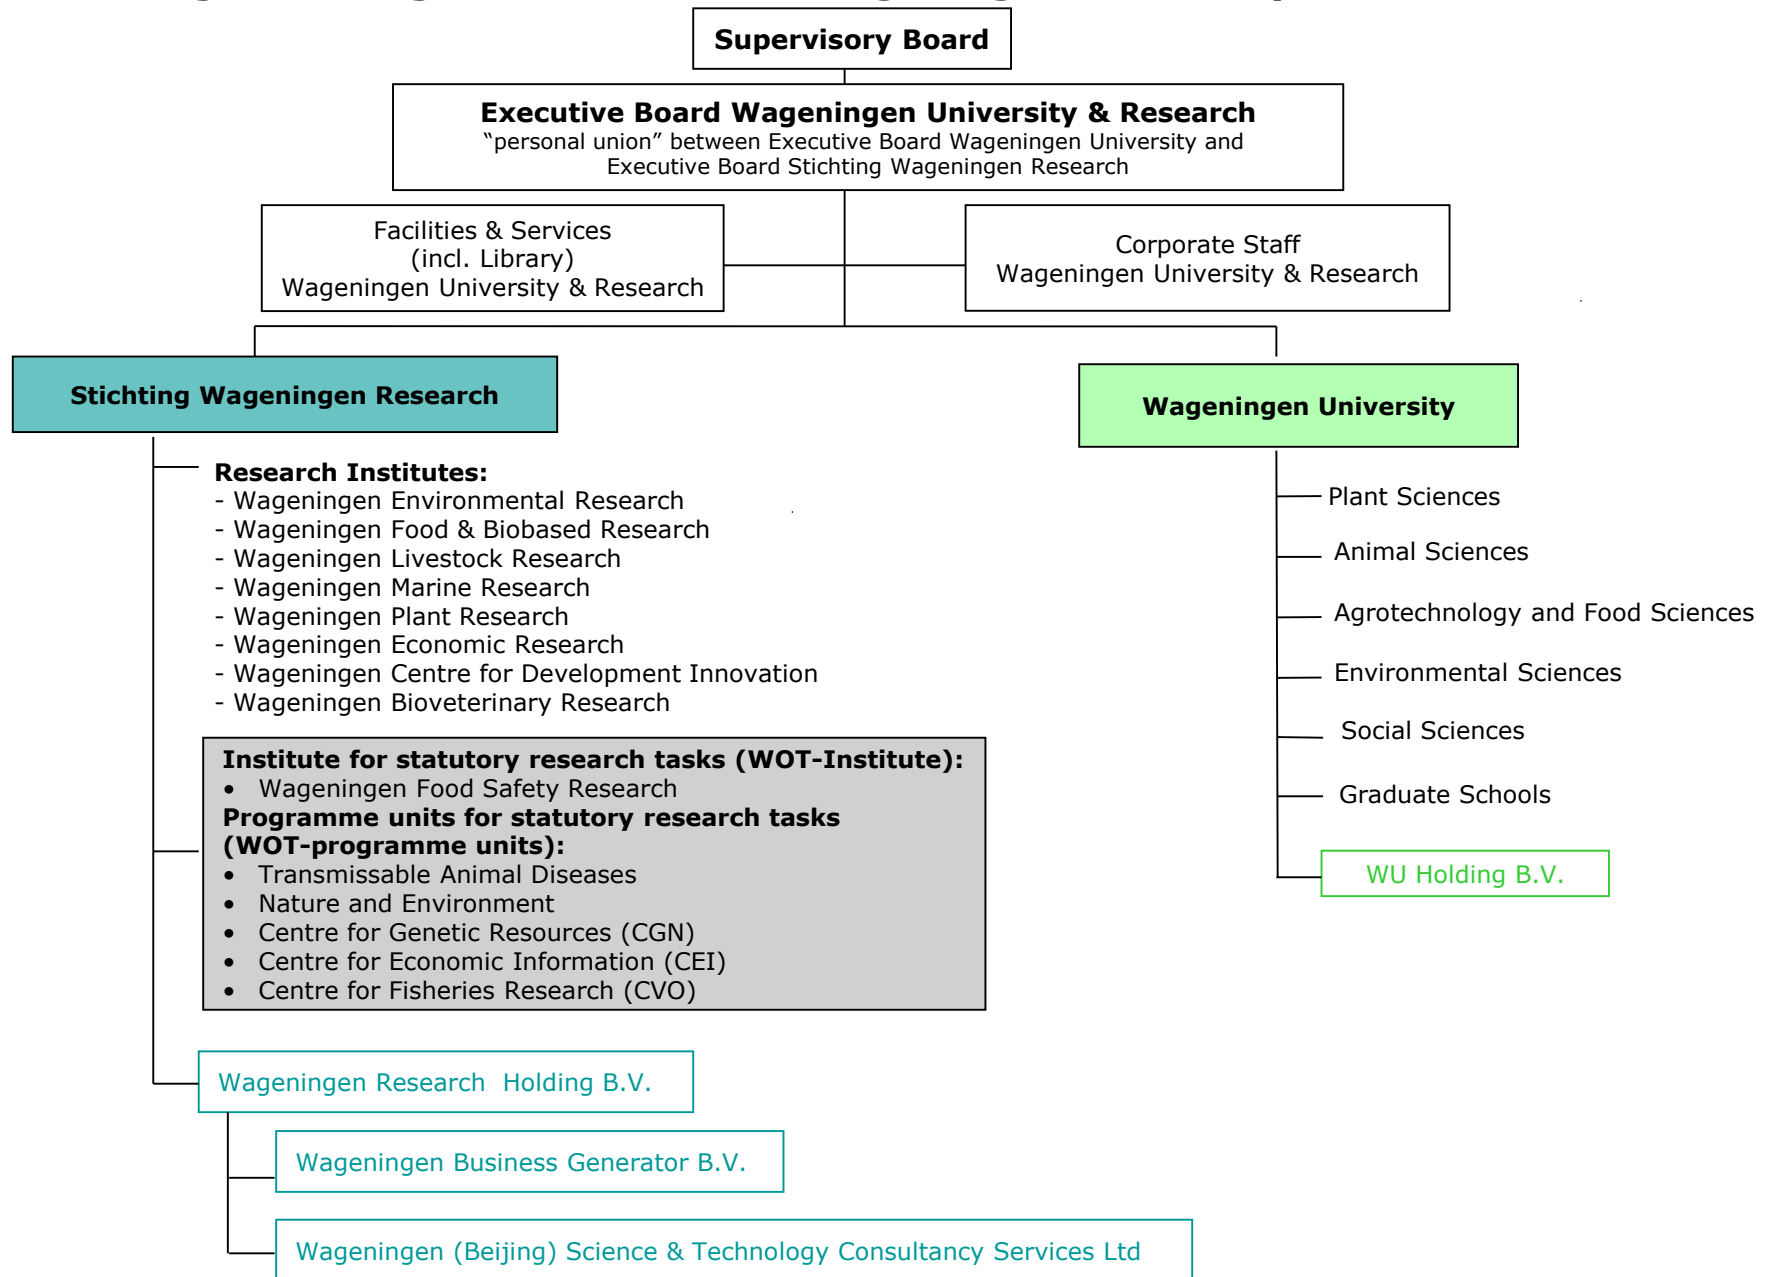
Supervisory Board

Executive Board Wageningen University & Research
"personal union" between Executive Board Wageningen University and Executive Board Stichting Wageningen Research

Facilities & Services
(incl. Library)
Wageningen University & Research

Corporate Staff
Wageningen University & Research

Stichting Wageningen Research

Research Institutes:
- Wageningen Environmental Research
- Wageningen Food & Biobased Research
- Wageningen Livestock Research
- Wageningen Marine Research
- Wageningen Plant Research
- Wageningen Economic Research
- Wageningen Centre for Development Innovation
- Wageningen Bioveterinary Research

Institute for statutory research tasks (WOT-Institute):
• Wageningen Food Safety Research
Programme units for statutory research tasks (WOT-programme units):
• Transmissable Animal Diseases
• Nature and Environment
• Centre for Genetic Resources (CGN)
• Centre for Economic Information (CEI)
• Centre for Fisheries Research (CVO)

Wageningen Research Holding B.V.

Wageningen Business Generator B.V.

Wageningen (Beijing) Science & Technology Consultancy Services Ltd

Wageningen University

Plant Sciences

Animal Sciences

Agrotechnology and Food Sciences

Environmental Sciences

Social Sciences

Graduate Schools

WU Holding B.V.